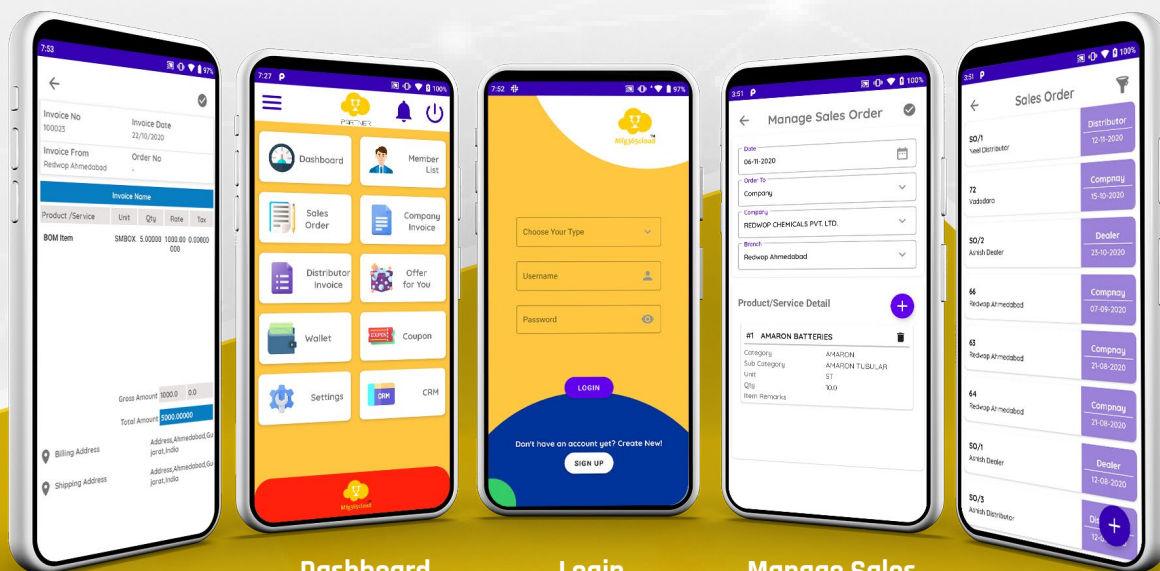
7:53
97%
Invoice No
100023
Invoice Date
22/10/2020
Invoice From
Redwop Ahmedabad
Order No
-
Invoice Name
Product /Service Unit Qty Rate Tax
BOM Item SMBOX 5.00000 1000.00 0.00000
Gross Amount 1000.0 0.0
Total Amount 5000.00000
Billing Address Address,Ahmedabad,Gujarat,India
Shipping Address Address,Ahmedabad,Gujarat,India

7:27 P
100%
PREMIER
Dashboard
Member List
Sales Order
Company Invoice
Distributor Invoice
Offer for You
Wallet
Coupon
Settings
CRM

7:52
97%
Choose Your Type
Username
Password
LOGIN
Don't have an account yet? Create New!
SIGN UP

3:51 P
100%
Manage Sales Order
Date
06-11-2020
Order To
Company
Company
REDWOP CHEMICALS PVT. LTD.
Branch
Redwop Ahmedabad
Product/Service Detail
#1 AMARON BATTERIES
Category AMARON
Sub Category AMARON TUBULAR
Unit ST
Qty 10.0
Item Remarks

3:51 P
100%
Sales Order
SO/1
Neel Distributor
Distributor
12-11-2020
72
Vadodara
Compnay
15-10-2020
SO/2
Ashish Dealer
Dealer
23-10-2020
66
Redwop Ahmedabad
Compnay
07-09-2020
63
Redwop Ahmedabad
Compnay
21-08-2020
64
Redwop Ahmedabad
Compnay
21-08-2020
SO/1
Ashish Dealer
Dealer
12-08-2020
SO/3
Ashish Distributor
Dis
12-

Dashboard
Login
Manage Sales